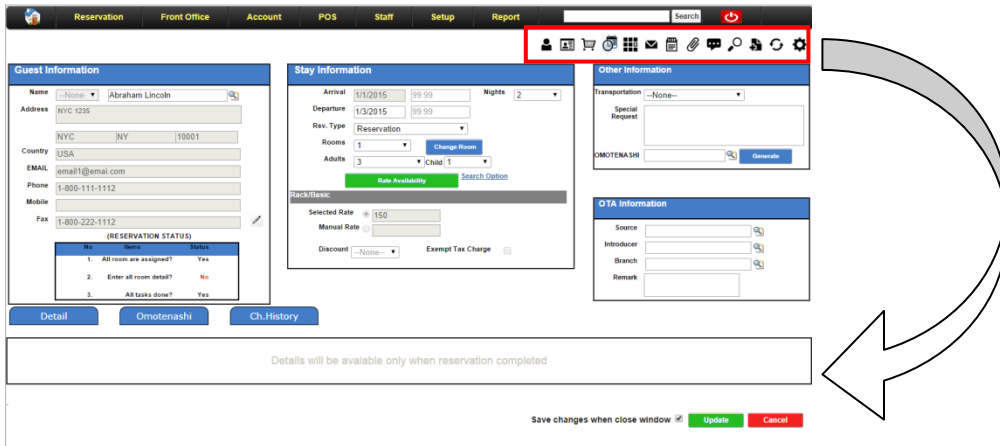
Reservation Front Office Account POS Staff Setup Report Search

Guest Information

Name --None-- Abraham Lincoln
Address NYC 1235
NYC NY 10001
Country USA
EMAIL email1@emai.com
Phone 1-800-111-1112
Mobile
Fax 1-800-222-1112

(RESERVATION STATUS)

| No | Items | Status |
|---|---|---|
| 1. | All room are assigned? | Yes |
| 2. | Enter all room detail? | No |
| 3. | All tasks done? | Yes |

Stay Information

Arrival 1/1/2015 99:99 Nights 2
Departure 1/3/2015 99:99
Rsv. Type Reservation
Rooms 1 Change Room
Adults 3 Child 1
Rate Availability Search Option
Rack/Basic
Selected Rate 150
Manual Rate
Discount --None-- Exempt Tax Charge

Other Information

Transportation --None--
Special Request
OMOTENASHI Generate

OTA Information

Source
Introducer
Branch
Remark

Detail Omotenashi Ch.History

Details will be avaiable only when reservation completed

Save changes when close window Update Cancel